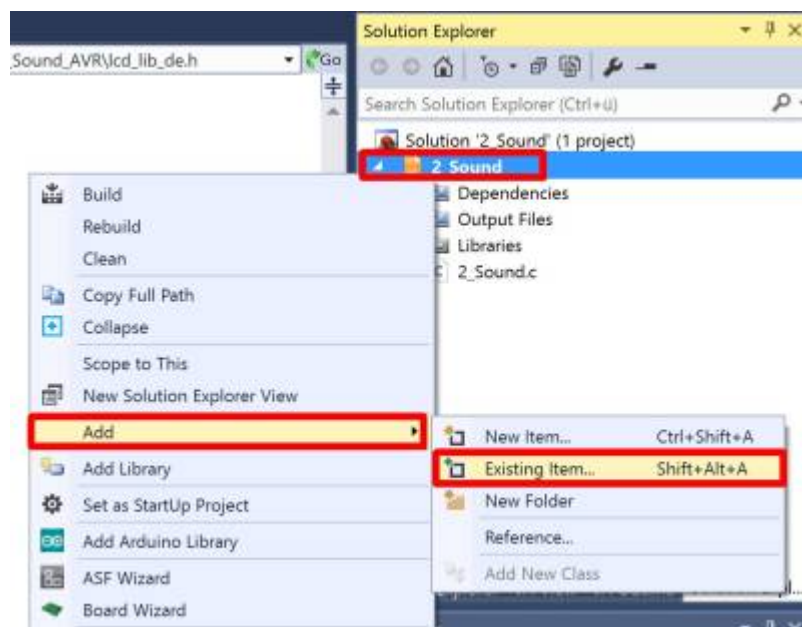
_Sound_AVR\lcd_lib_de.h

Go

Solution Explorer

Search Solution Explorer (Ctrl+ü)

Solution '2_Sound' (1 project)

2_Sound

Dependencies

Output Files

Libraries

2_Sound.c

Build

Rebuild

Clean

Copy Full Path

Collapse

Scope to This

New Solution Explorer View

Add

Add Library

Set as StartUp Project

Add Arduino Library

ASF Wizard

Board Wizard

New Item... Ctrl+Shift+A

Existing Item... Shift+Alt+A

New Folder

Reference...

Add New Class